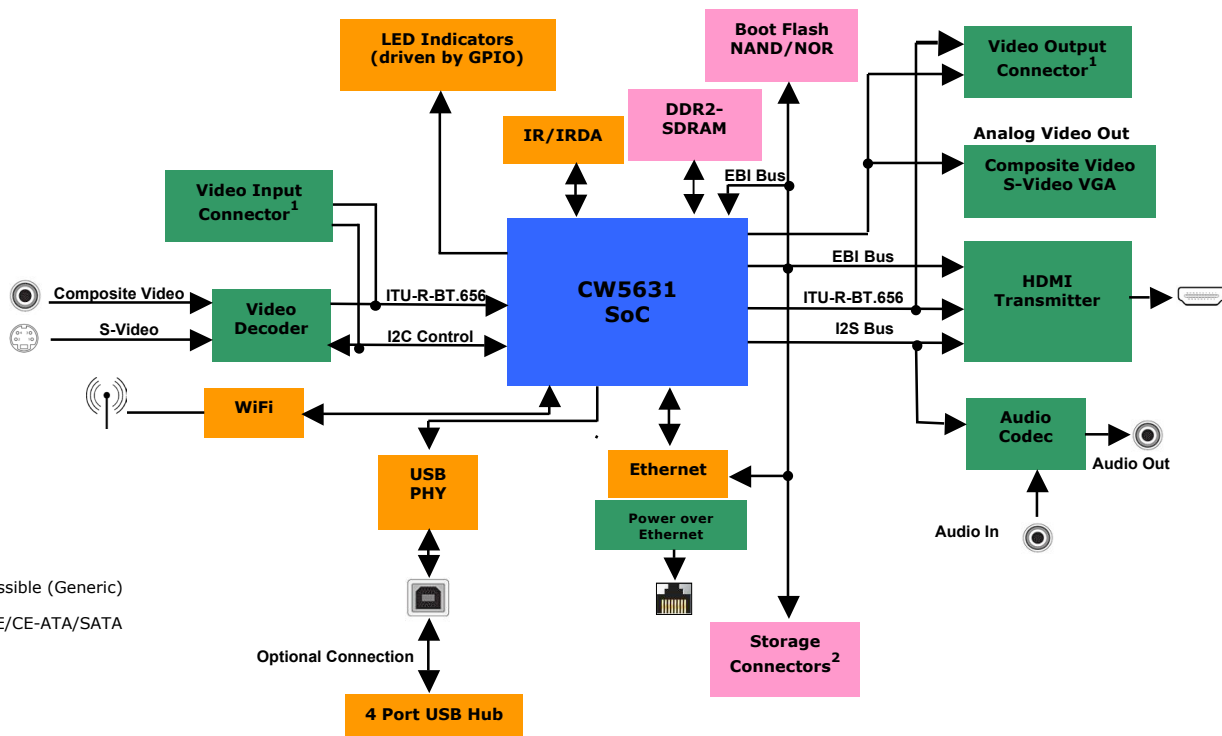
LED Indicators
(driven by GPIO)

Boot Flash
NAND/NOR

Video Output
Connector$^1$

DDR2-
SDRAM

IR/IRDA

Analog Video Out

Composite Video
S-Video VGA

EBI Bus

Video Input
Connector$^1$

CW5631
SoC

EBI Bus

HDMI
Transmitter

Composite Video

Video
Decoder

ITU-R-BT.656

ITU-R-BT.656

S-Video

I2C Control

I2S Bus

WiFi

Audio
Codec

Audio Out

USB
PHY

Ethernet

Power over
Ethernet

Audio In

ssible (Generic)

E/CE-ATA/SATA

Optional Connection

Storage
Connectors$^2$

4 Port USB Hub